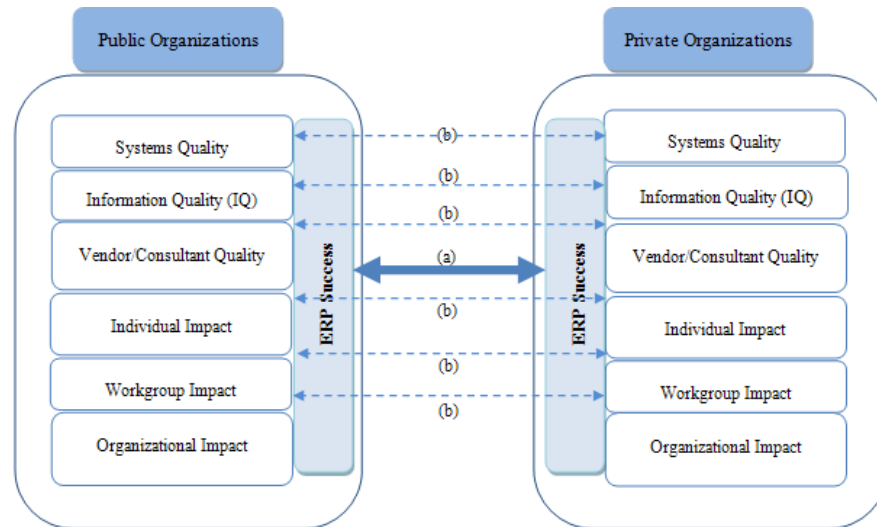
Public Organizations

Systems Quality

Information Quality (IQ)

Vendor/Consultant Quality

Individual Impact

Workgroup Impact

Organizational Impact

ERP Success

(b)

(b)

(b)

(a)

(b)

(b)

(b)

Private Organizations

ERP Success

Systems Quality

Information Quality (IQ)

Vendor/Consultant Quality

Individual Impact

Workgroup Impact

Organizational Impact